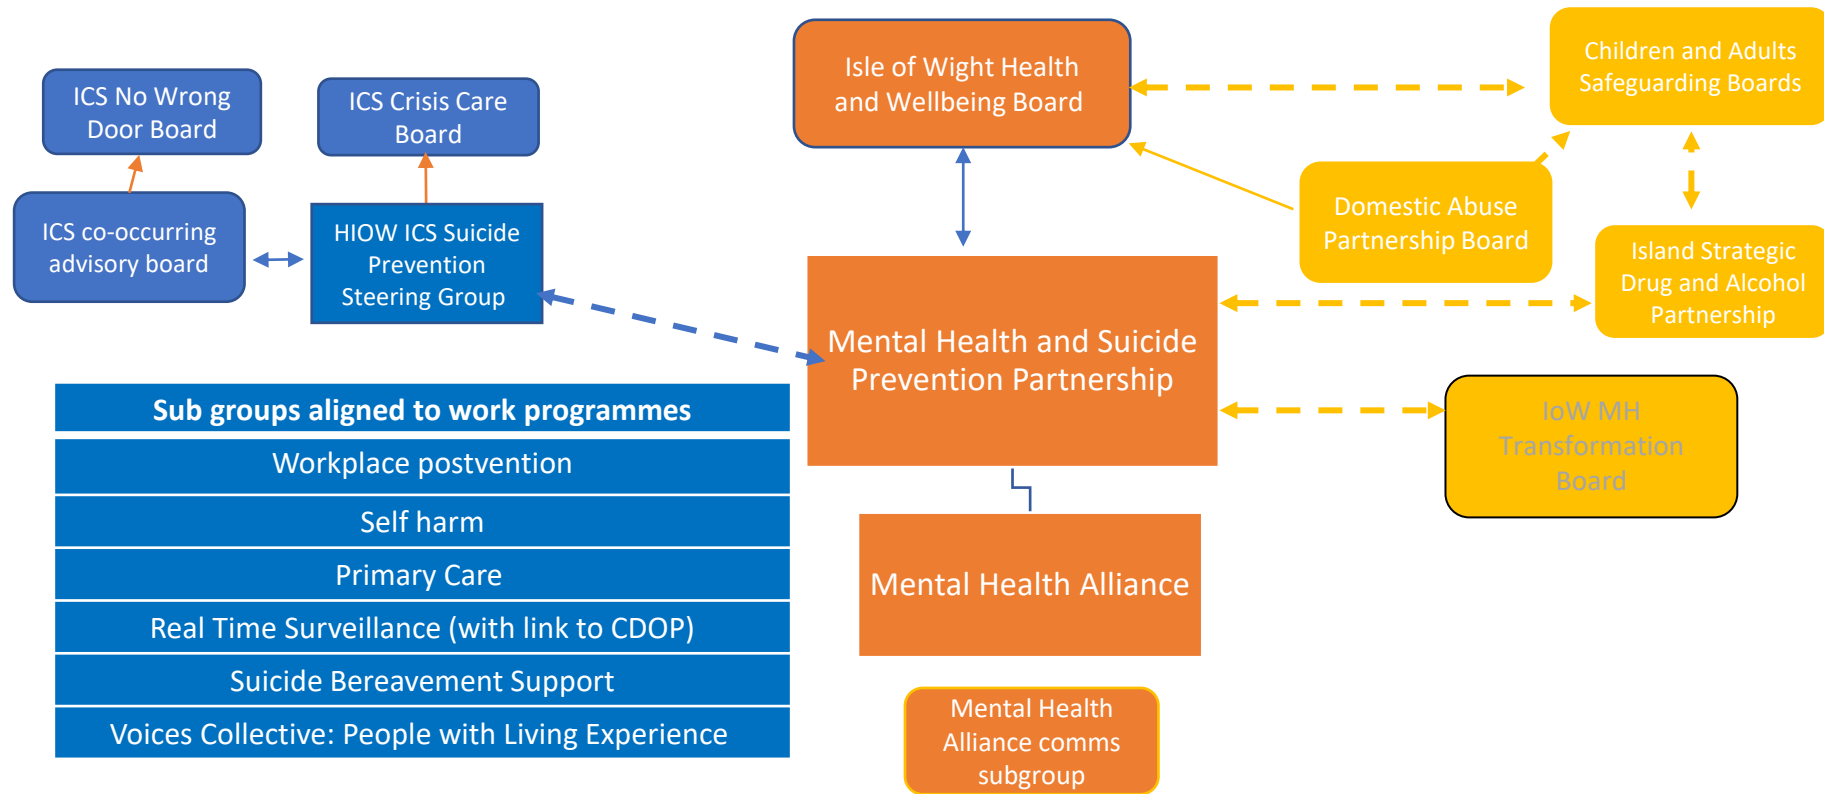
ICS No Wrong Door Board

ICS Crisis Care Board

ICS co-occurring advisory board

HIOW ICS Suicide Prevention Steering Group

Isle of Wight Health and Wellbeing Board

Children and Adults Safeguarding Boards

Domestic Abuse Partnership Board

Island Strategic Drug and Alcohol Partnership

Mental Health and Suicide Prevention Partnership

IoW MH Transformation Board

| Sub groups aligned to work programmes |
|---|
| Workplace postvention |
| Self harm |
| Primary Care |
| Real Time Surveillance (with link to CDOP) |
| Suicide Bereavement Support |
| Voices Collective: People with Living Experience |

Mental Health Alliance

Mental Health Alliance comms subgroup